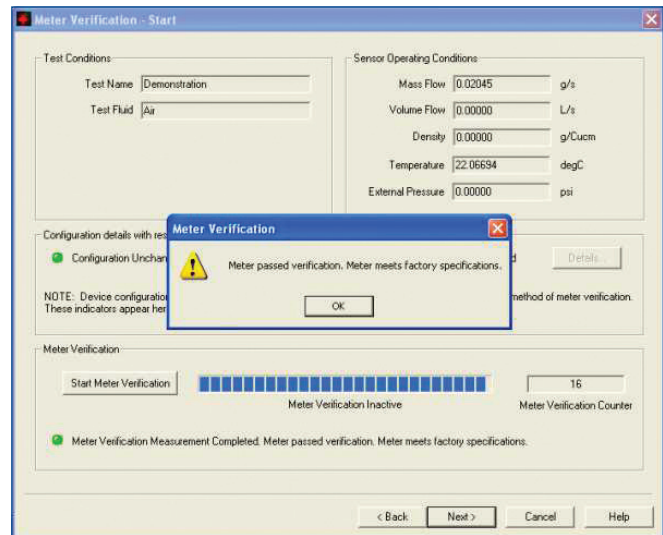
Meter Verification - Start

Test Conditions

Test Name Demonstration

Test Fluid Air

Sensor Operating Conditions

Mass Flow 0.02045 g/s

Volume Flow 0.00000 L/s

Density 0.00000 g/Cucm

Temperature 22.06694 degC

External Pressure 0.00000 psi

Configuration details with res

Configuration Unchan

d

Details...

NOTE: Device configuration

These indicators appear her

method of meter verification.

Meter Verification

Meter passed verification. Meter meets factory specifications.

OK

Meter Verification

Start Meter Verification

Meter Verification Inactive

16

Meter Verification Counter

Meter Verification Measurement Completed. Meter passed verification. Meter meets factory specifications.

< Back

Next >

Cancel

Help